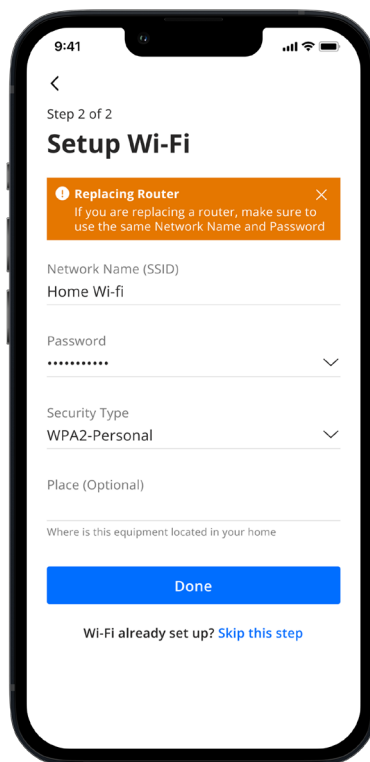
9:41

<

Step 2 of 2

Setup Wi-Fi

Replacing Router
If you are replacing a router, make sure to use the same Network Name and Password

Network Name (SSID)
Home Wi-fi

Password
•••••••••••

Security Type
WPA2-Personal

Place (Optional)

Where is this equipment located in your home

Done

Wi-Fi already set up? Skip this step